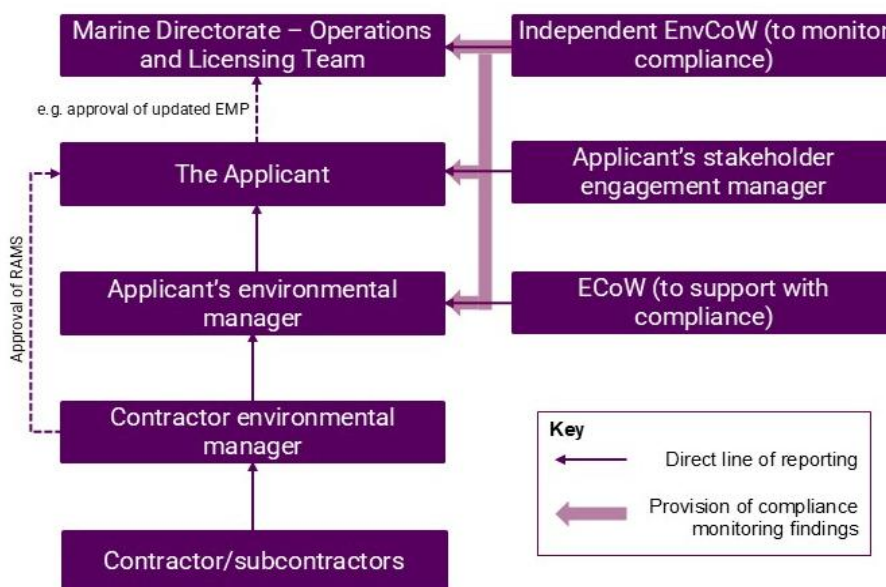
Marine Directorate – Operations and Licensing Team

Independent EnvCoW (to monitor compliance)

e.g. approval of updated EMP

The Applicant

Applicant's stakeholder engagement manager

Approval of RAMS

Applicant's environmental manager

ECoW (to support with compliance)

Contractor environmental manager

Key

Direct line of reporting

Provision of compliance monitoring findings

Contractor/subcontractors